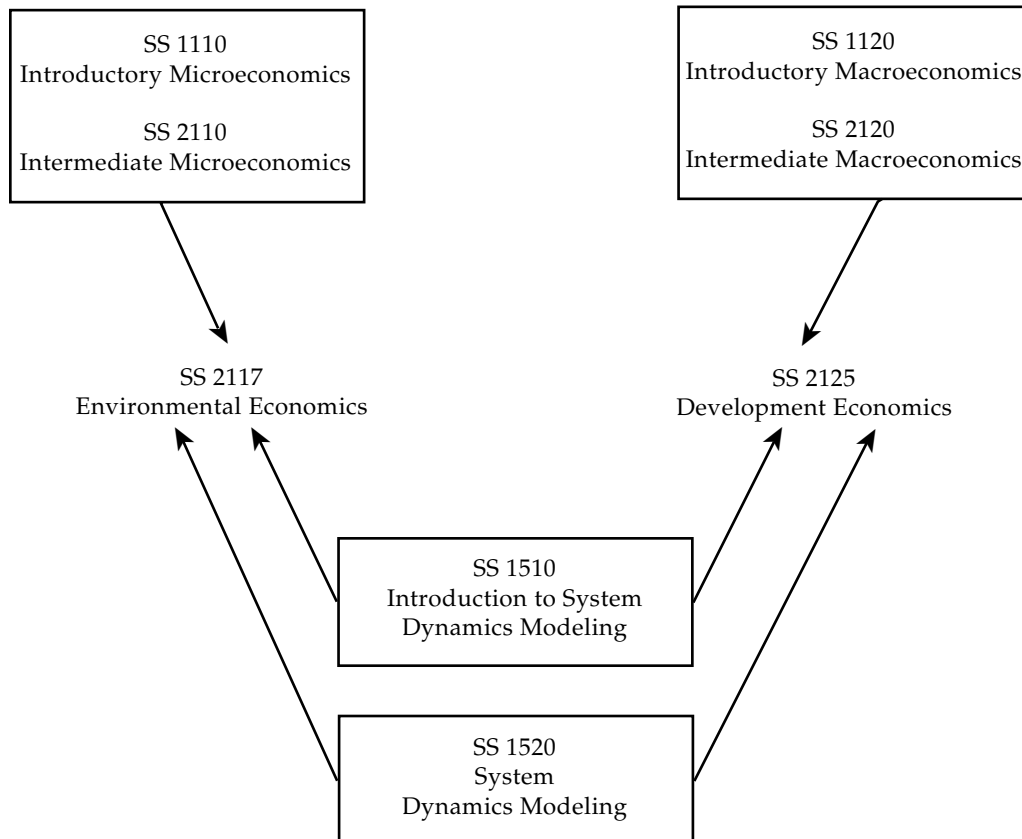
SS 1110
Introductory Microeconomics

SS 2110
Intermediate Microeconomics

SS 1120
Introductory Macroeconomics

SS 2120
Intermediate Macroeconomics

SS 2117
Environmental Economics

SS 2125
Development Economics

SS 1510
Introduction to System Dynamics Modeling

SS 1520
System Dynamics Modeling